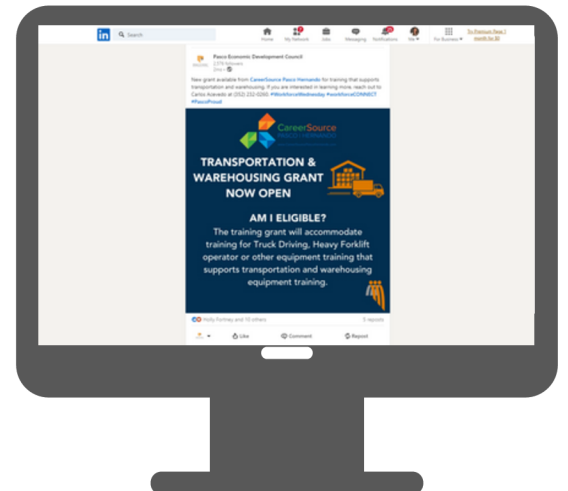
in Search

Home My Network Jobs Messaging Notifications Me For Business Try Premium Free for 1 month for $0

Pasco Economic Development Council
2,576 followers
2mo

New grant available from CareerSource Pasco Hernando for training that supports transportation and warehousing. If you are interested in learning more, reach out to Carlos Acevedo at (352) 232-0260. #WorkforceWednesday #workforceCONNECT #PascoProud

CareerSource
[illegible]

TRANSPORTATION & WAREHOUSING GRANT NOW OPEN

AM I ELIGIBLE?
The training grant will accommodate training for Truck Driving, Heavy Forklift operator or other equipment training that supports transportation and warehousing equipment training.

Holly Fortney and 10 others 5 reposts

Like Comment Repost